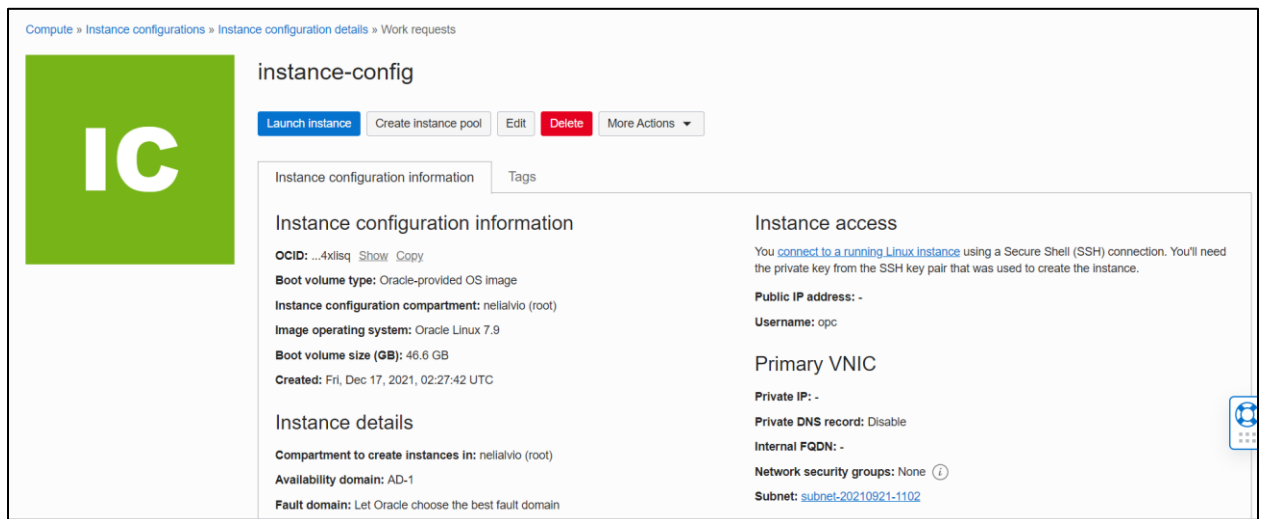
Compute » Instance configurations » Instance configuration details » Work requests

IC

instance-config

Launch instance Create instance pool Edit Delete More Actions

Instance configuration information Tags

Instance configuration information

OCID: ...4xlisq Show Copy

Boot volume type: Oracle-provided OS image

Instance configuration compartment: nelialvio (root)

Image operating system: Oracle Linux 7.9

Boot volume size (GB): 46.6 GB

Created: Fri, Dec 17, 2021, 02:27:42 UTC

Instance details

Compartment to create instances in: nelialvio (root)

Availability domain: AD-1

Fault domain: Let Oracle choose the best fault domain

Instance access

You connect to a running Linux instance using a Secure Shell (SSH) connection. You'll need the private key from the SSH key pair that was used to create the instance.

Public IP address: -

Username: opc

Primary VNIC

Private IP: -

Private DNS record: Disable

Internal FQDN: -

Network security groups: None

Subnet: subnet-20210921-1102